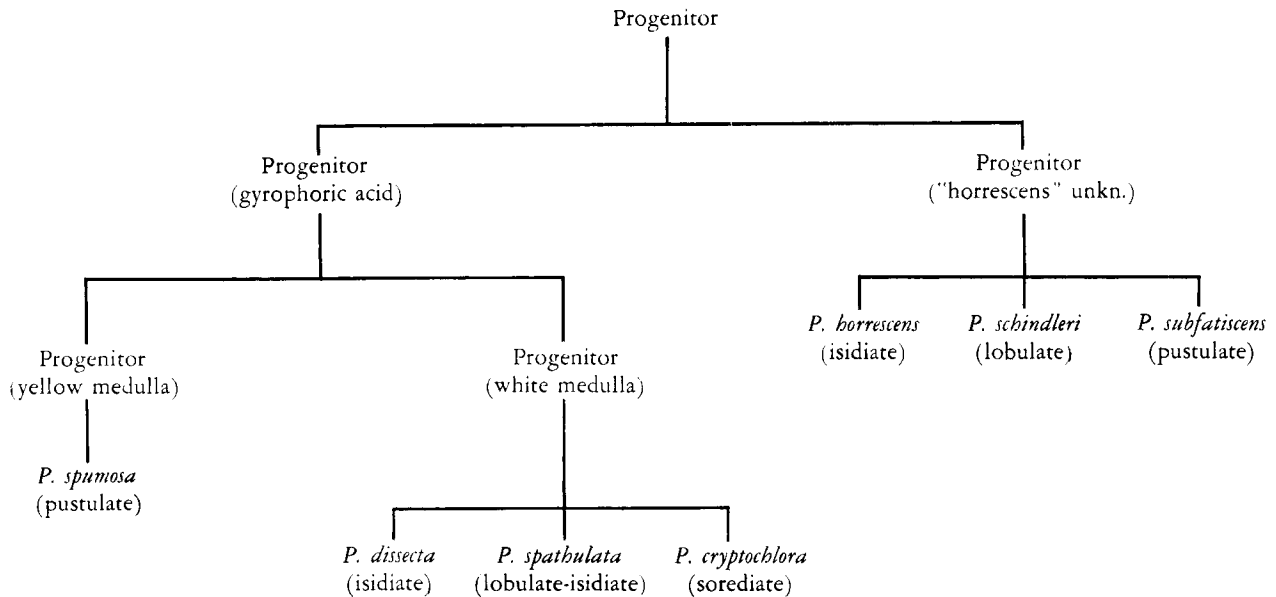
Progenitor

Progenitor
(gyrophoric acid)

Progenitor
("horrescens" unkn.)

Progenitor
(yellow medulla)

Progenitor
(white medulla)

P. horrescens
(isidiate)

P. schindleri
(lobulate)

P. subfatiscens
(pustulate)

P. spumosa
(pustulate)

P. dissecta
(isidiate)

P. spathulata
(lobulate-isidiate)

P. cryptochlora
(sorediate)